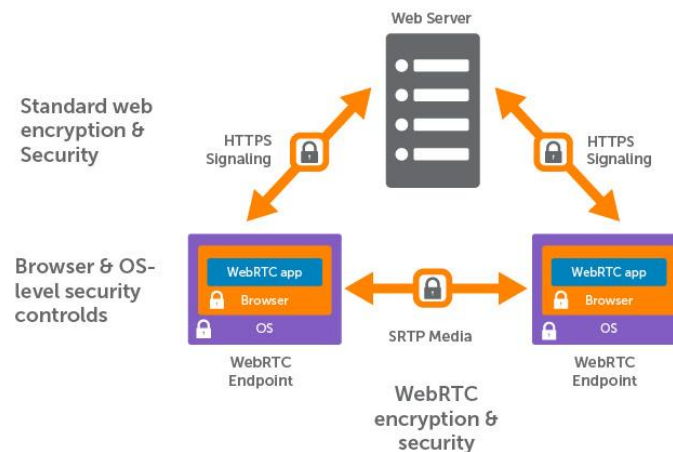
Web Server

Standard web encryption & Security

HTTPS Signaling

HTTPS Signaling

Browser & OS-level security controlods

WebRTC app
Browser
OS

WebRTC Endpoint

SRTP Media

WebRTC app
Browser
OS

WebRTC Endpoint

WebRTC encryption & security